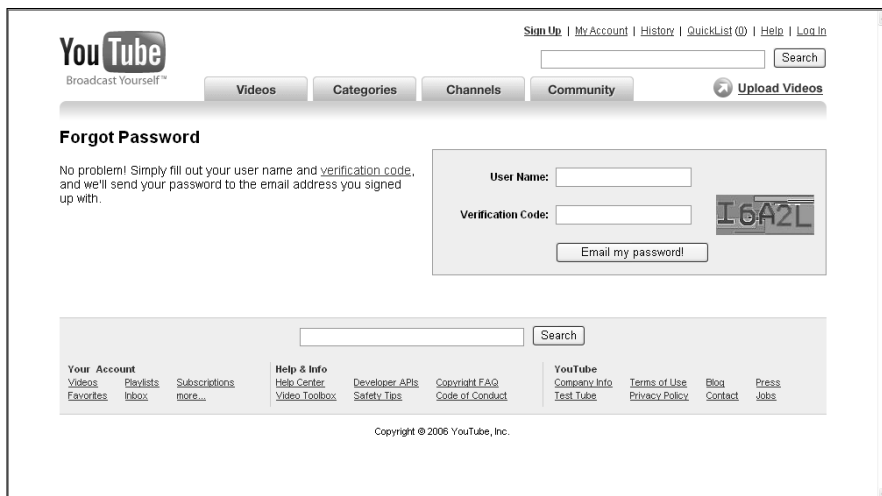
YouTube
Broadcast Yourself™

Sign Up | My Account | History | QuickList (0) | Help | Log In

Search

Videos | Categories | Channels | Community

Upload Videos

Forgot Password

No problem! Simply fill out your user name and verification code, and we'll send your password to the email address you signed up with.

User Name:

Verification Code:

I6A2L

Email my password!

Search

Your Account
Videos Playlists Subscriptions
Favorites Inbox more...

Help & Info
Help Center Developer APIs Copyright FAQ
Video Toolbox Safety Tips Code of Conduct

YouTube
Company Info Terms of Use Blog Press
Test Tube Privacy Policy Contact Jobs

Copyright © 2006 YouTube, Inc.